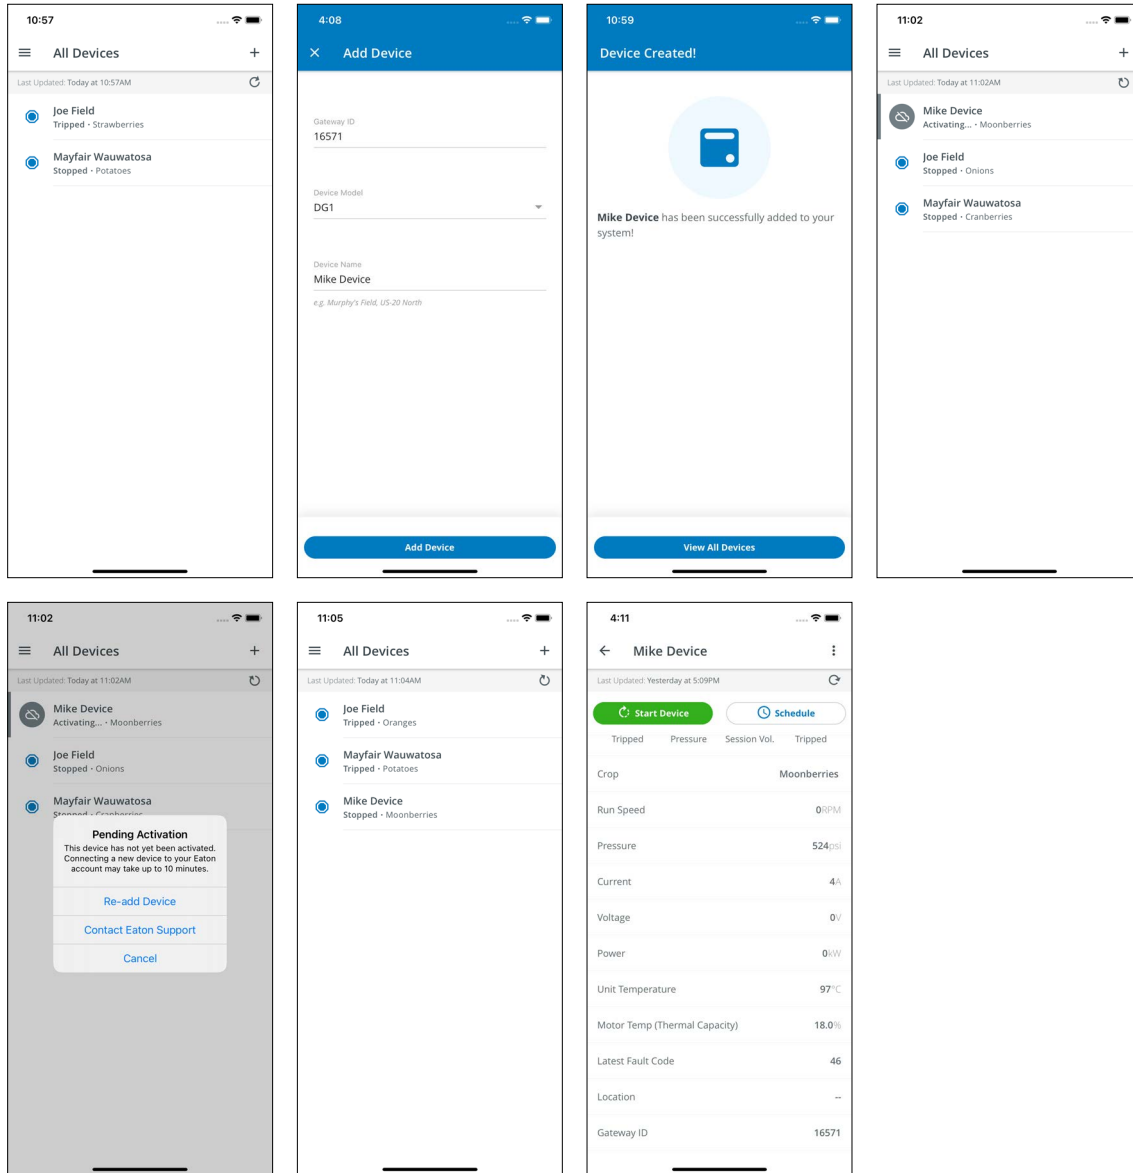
10:57

All Devices +

Last Updated: Today at 10:57AM

Joe Field
Tripped • Strawberries

Mayfair Wauwatosa
Stopped • Potatoes

4:08

× Add Device

Gateway ID
16571

Device Model
DG1

Device Name
Mike Device
e.g. Murphy's Field, US-20 North

Add Device

10:59

Device Created!

Mike Device has been successfully added to your system!

View All Devices

11:02

All Devices +

Last Updated: Today at 11:02AM

Mike Device
Activating... • Moonberries

Joe Field
Stopped • Onions

Mayfair Wauwatosa
Stopped • Cranberries

11:02

All Devices +

Last Updated: Today at 11:02AM

Mike Device
Activating... • Moonberries

Joe Field
Stopped • Onions

Mayfair Wauwatosa
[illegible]

Pending Activation
This device has not yet been activated. Connecting a new device to your Eaton account may take up to 10 minutes.

Re-add Device

Contact Eaton Support

Cancel

11:05

All Devices +

Last Updated: Today at 11:04AM

Joe Field
Tripped • Oranges

Mayfair Wauwatosa
Tripped • Potatoes

Mike Device
Stopped • Moonberries

4:11

Mike Device

Last Updated: Yesterday at 5:09PM

Start Device
Schedule

Tripped Pressure Session Vol. Tripped

| | |
|---|---|
| Crop | Moonberries |
| Run Speed | 0RPM |
| Pressure | 524psi |
| Current | 4A |
| Voltage | 0V |
| Power | 0kW |
| Unit Temperature | 97°C |
| Motor Temp (Thermal Capacity) | 18.0% |
| Latest Fault Code | 46 |
| Location | -- |
| Gateway ID | 16571 |